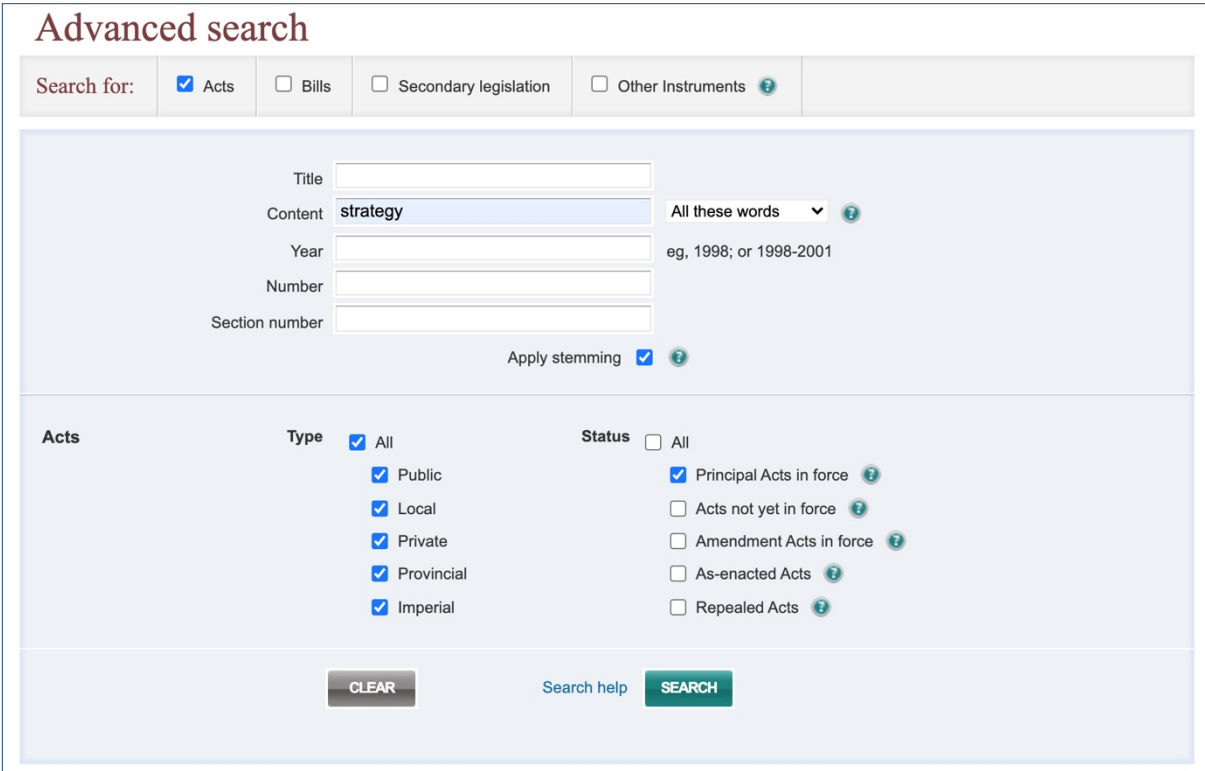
Advanced search

Search for: Acts Bills Secondary legislation Other Instruments

Title
Content strategy All these words
Year eg, 1998; or 1998-2001
Number
Section number
Apply stemming

Acts
Type All
Public
Local
Private
Provincial
Imperial

Status All
Principal Acts in force
Acts not yet in force
Amendment Acts in force
As-enacted Acts
Repealed Acts

CLEAR Search help SEARCH